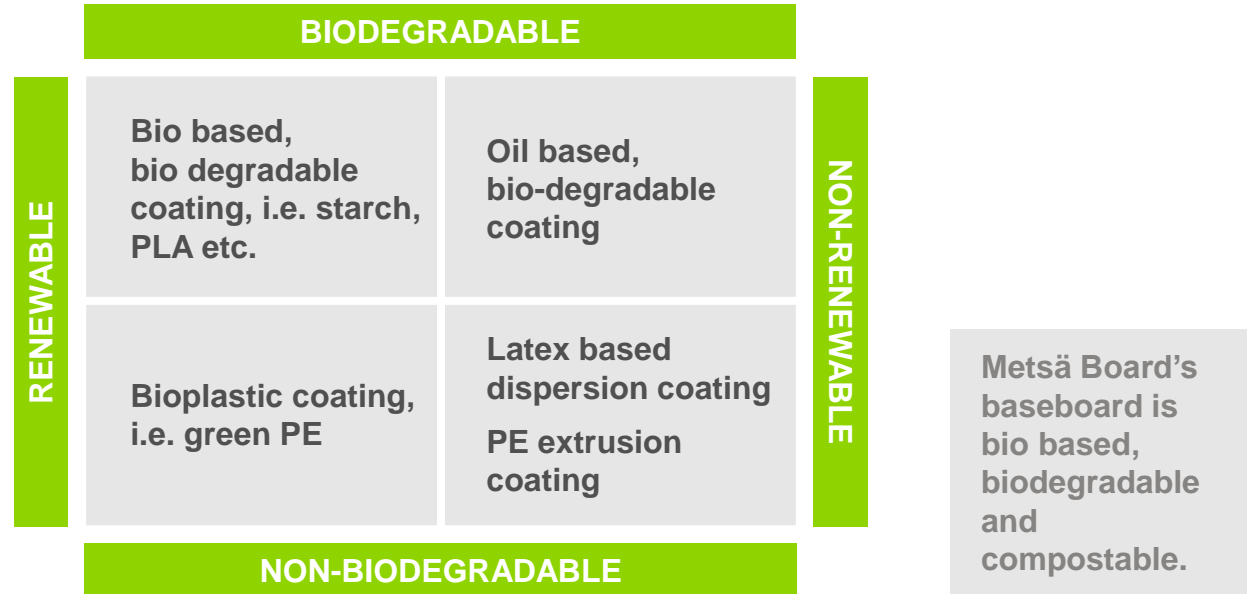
BIODEGRADABLE

RENEWABLE

Bio based, bio degradable coating, i.e. starch, PLA etc.

Oil based, bio-degradable coating

Bioplastic coating, i.e. green PE

Latex based dispersion coating

PE extrusion coating

NON-RENEWABLE

NON-BIODEGRADABLE

Metsä Board's baseboard is bio based, biodegradable and compostable.